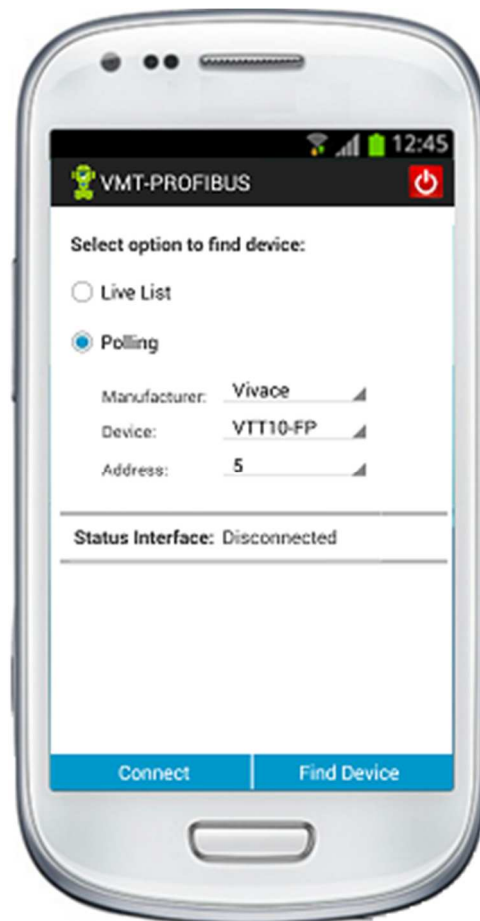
12:45

VMT-PROFIBUS

Select option to find device:

Live List

Polling

| | |
|---|---|
| Manufacturer: | Vivace |
| Device: | VTT10-FP |
| Address: | 5 |

Status Interface: Disconnected

Connect

Find Device